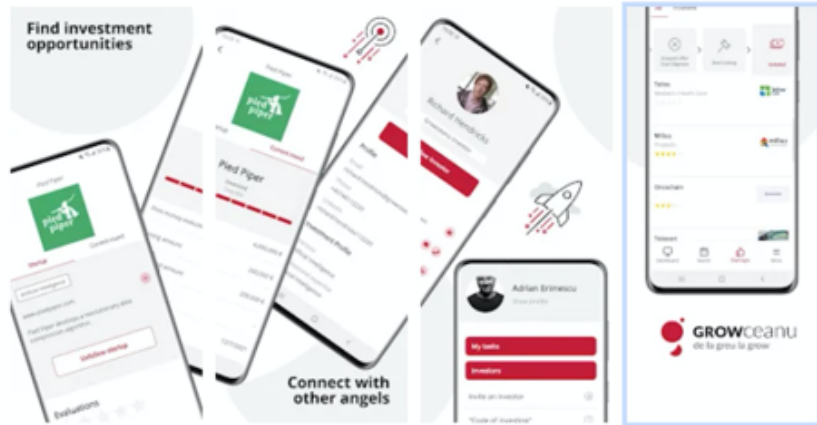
Find investment opportunities

Pied Piper

pied piper

Pied Piper

Unfollow startup

Evaluations

Connect with other angels

Richard Hendricks

Adrian Erimescu

My tasks

Investors

Invite an investor

"Code of investing"

Telios

Milbo

Onochain

Tekoon

GROWceanu
de la greu la grow